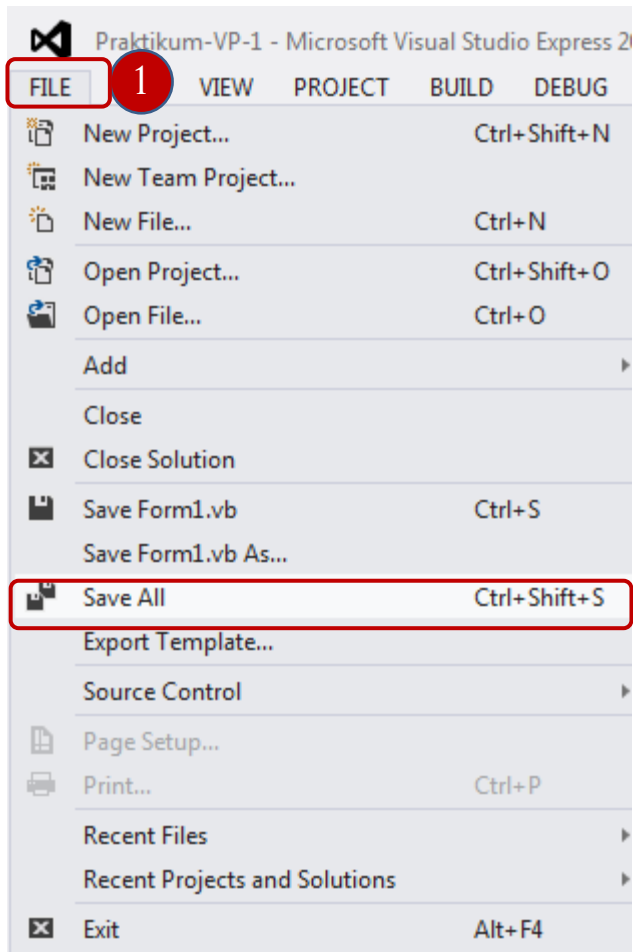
Praktikum-VP-1 - Microsoft Visual Studio Express 2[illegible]

FILE 1 VIEW PROJECT BUILD DEBUG

New Project... Ctrl+Shift+N
New Team Project...
New File... Ctrl+N
Open Project... Ctrl+Shift+O
Open File... Ctrl+O
Add
Close
Close Solution
Save Form1.vb Ctrl+S
Save Form1.vb As...
Save All Ctrl+Shift+S
Export Template...
Source Control
Page Setup...
Print... Ctrl+P
Recent Files
Recent Projects and Solutions
Exit Alt+F4